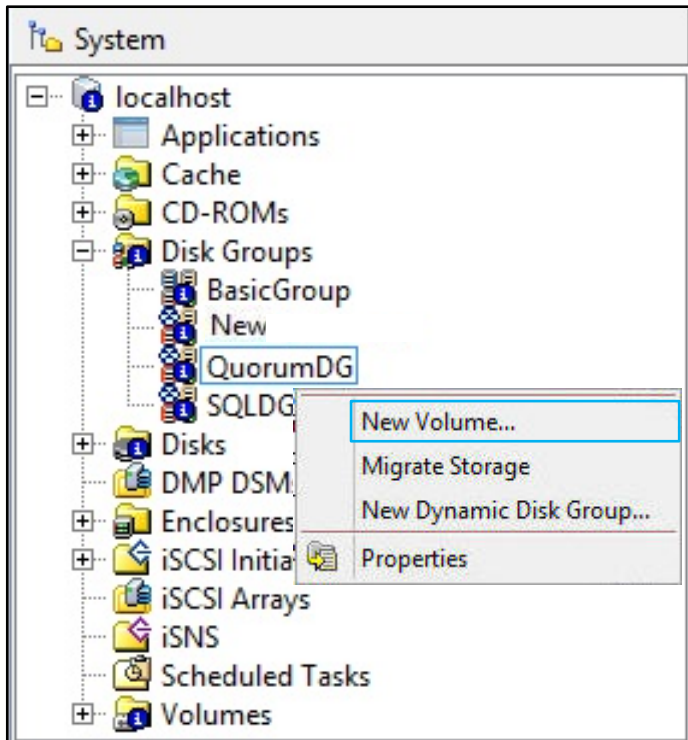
System

localhost
Applications
Cache
CD-ROMs
Disk Groups
BasicGroup
New
QuorumDG
SQLDG
Disks
DMP DSM
Enclosures
iSCSI Initia
iSCSI Arrays
iSNS
Scheduled Tasks
Volumes

New Volume...
Migrate Storage
New Dynamic Disk Group...
Properties